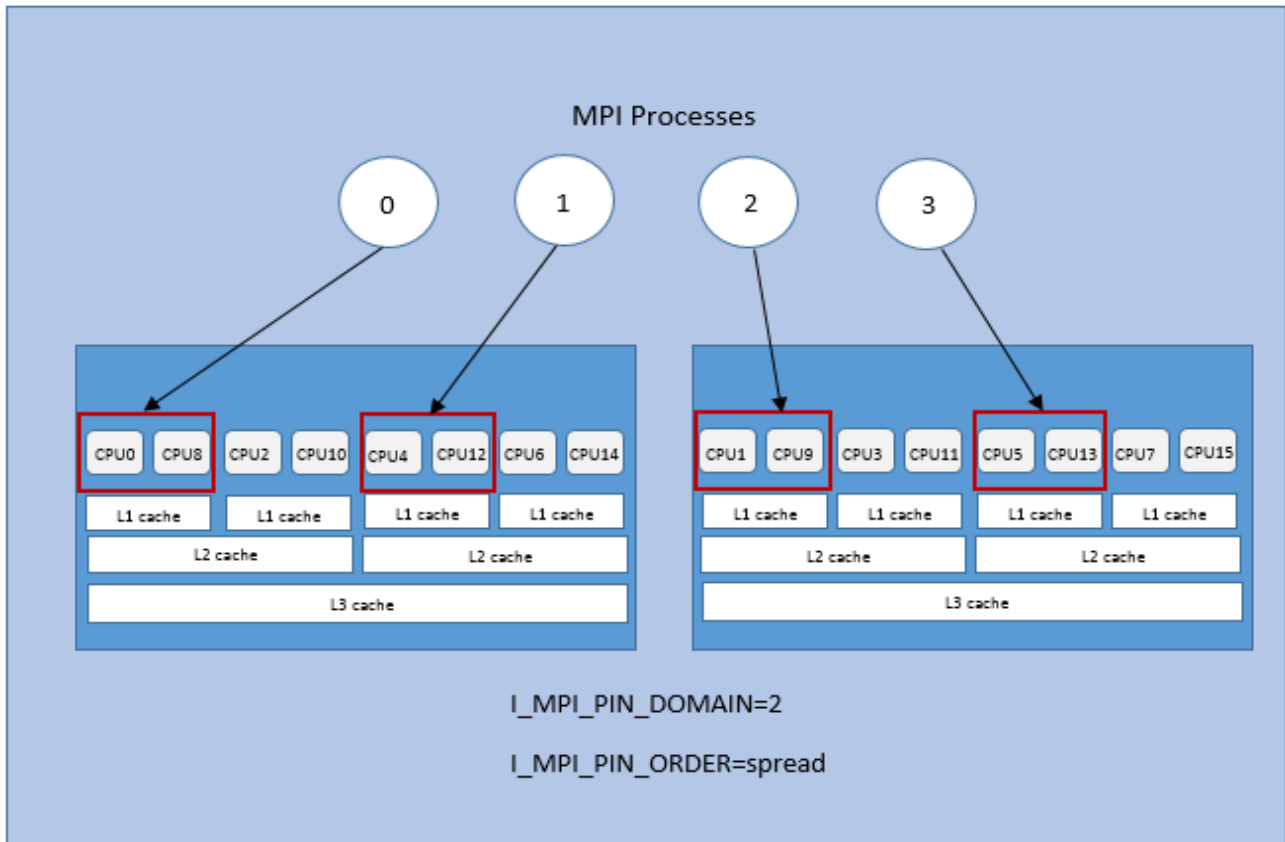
MPI Processes

0

1

2

3

CPU0 CPU8 CPU2 CPU10 CPU4 CPU12 CPU6 CPU14

L1 cache L1 cache L1 cache L1 cache

L2 cache L2 cache

L3 cache

CPU1 CPU9 CPU3 CPU11 CPU5 CPU13 CPU7 CPU15

L1 cache L1 cache L1 cache L1 cache

L2 cache L2 cache

L3 cache

I_MPI_PIN_DOMAIN=2

I_MPI_PIN_ORDER=spread